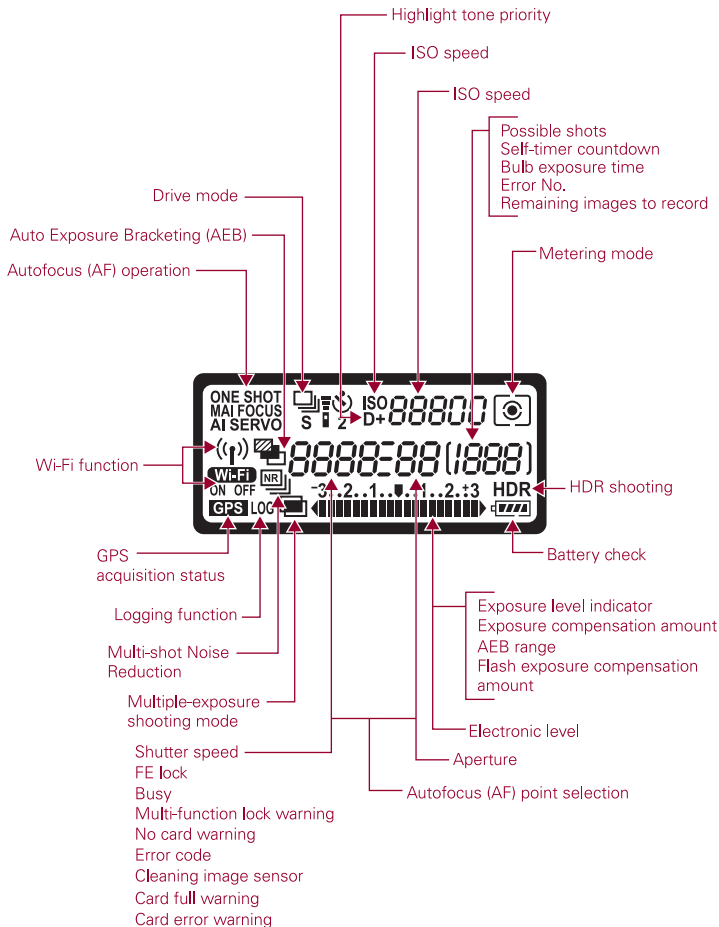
Highlight tone priority

ISO speed

ISO speed

Possible shots
Self-timer countdown
Bulb exposure time
Error No.
Remaining images to record

Drive mode

Auto Exposure Bracketing (AEB)

Autofocus (AF) operation

Metering mode

ONE SHOT
MAI FOCUS
AI SERVO

S Z

ISO
D+

88800

8888:88 (1888)

Wi-Fi
ON OFF

NR

GPS LOG

-3..2..1..0..1..2..+3

HDR

Wi-Fi function

HDR shooting

Battery check

GPS
acquisition status

Logging function

Multi-shot Noise Reduction

Multiple-exposure shooting mode

Exposure level indicator
Exposure compensation amount
AEB range
Flash exposure compensation amount

Electronic level

Aperture

Autofocus (AF) point selection

Shutter speed
FE lock
Busy
Multi-function lock warning
No card warning
Error code
Cleaning image sensor
Card full warning
Card error warning